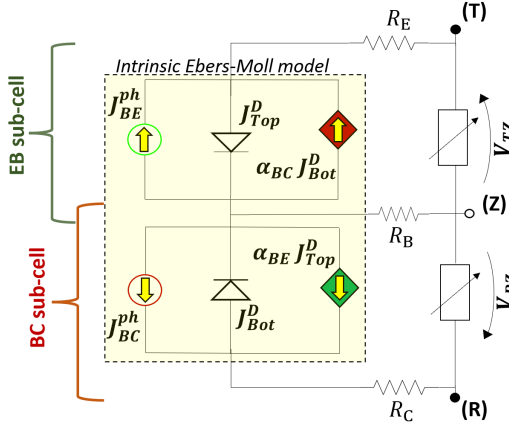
Intrinsic Ebers-Moll model

EB sub-cell

BC sub-cell

$J_{BE}^{ph}$

$J_{Top}^{D}$

$\alpha_{BC}\, J_{Bot}^{D}$

$\alpha_{BE}\, J_{Top}^{D}$

$J_{BC}^{ph}$

$J_{Bot}^{D}$

$R_{\mathrm{E}}$

(T)

$V_{TZ}$

(Z)

$R_{\mathrm{B}}$

$V_{RZ}$

$R_{\mathrm{C}}$

(R)